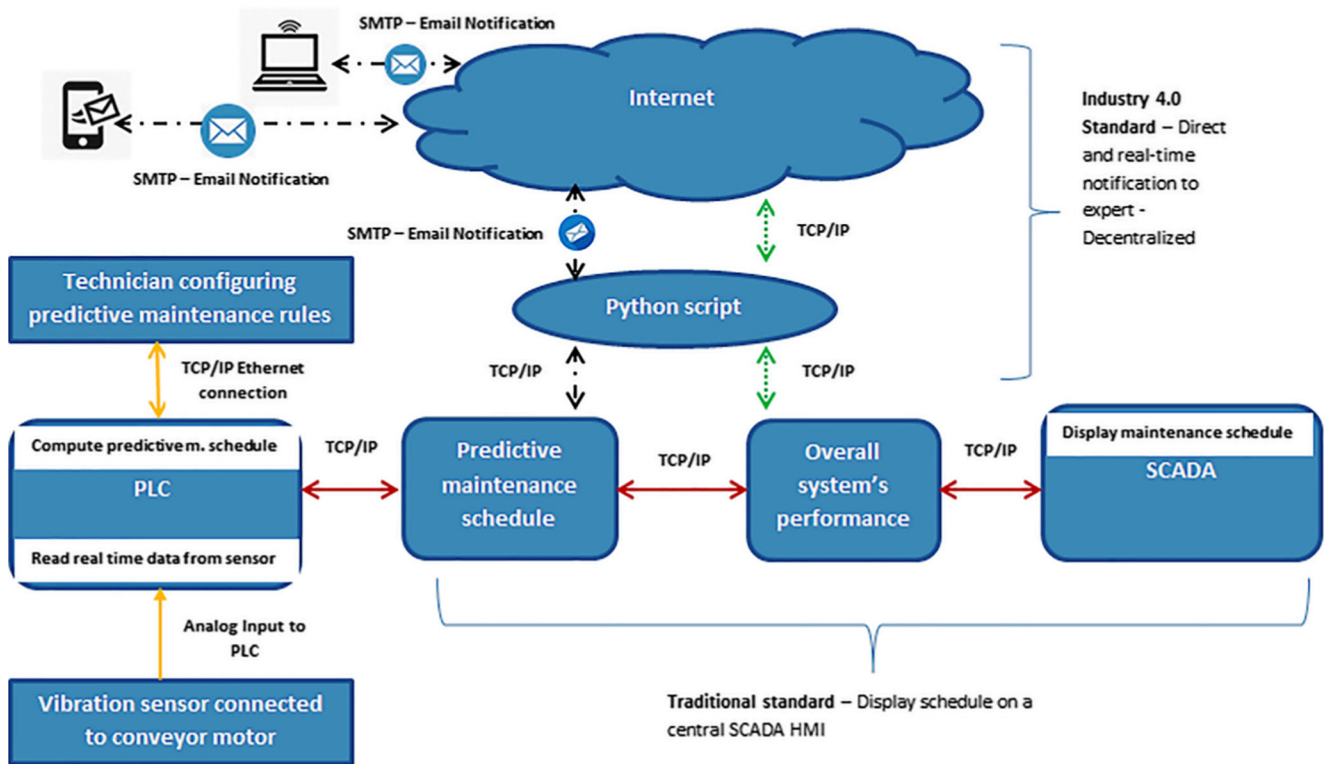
SMTP – Email Notification

Internet

SMTP – Email Notification

Industry 4.0 Standard – Direct and real-time notification to expert - Decentralized

SMTP – Email Notification

TCP/IP

Technician configuring predictive maintenance rules

Python script

TCP/IP Ethernet connection

TCP/IP

TCP/IP

Compute predictive m. schedule

PLC

Read real time data from sensor

TCP/IP

Predictive maintenance schedule

TCP/IP

Overall system's performance

TCP/IP

Display maintenance schedule

SCADA

Analog Input to PLC

Vibration sensor connected to conveyor motor

Traditional standard – Display schedule on a central SCADA HMI